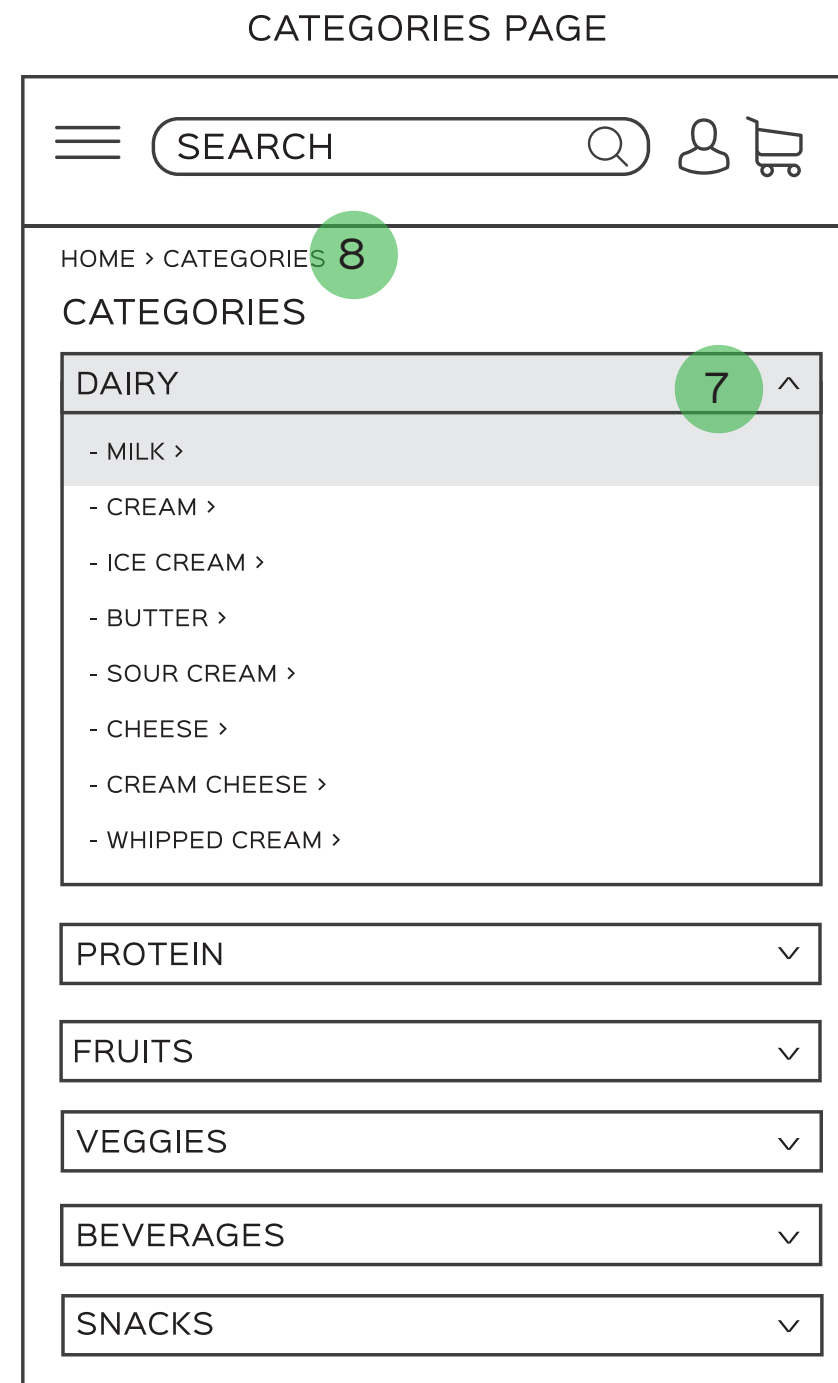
CATEGORIES PAGE

SEARCH

HOME > CATEGORIES 8

CATEGORIES

DAIRY 7

- MILK >

- CREAM >

- ICE CREAM >

- BUTTER >

- SOUR CREAM >

- CHEESE >

- CREAM CHEESE >

- WHIPPED CREAM >

PROTEIN

FRUITS

VEGGIES

BEVERAGES

SNACKS